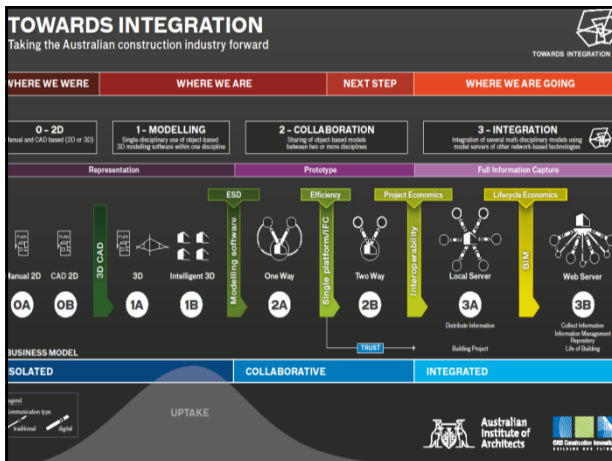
TOWARDS INTEGRATION
Taking the Australian construction industry forward

TOWARDS INTEGRATION

WHERE WE WERE
WHERE WE ARE
NEXT STEP
WHERE WE ARE GOING

0 - 2D
Manual and CAD based (2D or 3D)

1 - MODELLING
Single-disciplinary use of object-based 3D modelling software within one discipline

2 - COLLABORATION
Sharing of object-based models between two or more disciplines

3 - INTEGRATION
Integration of several multi-disciplinary models using model servers of other network-based technologies

Representation
Prototype
Full Information Capture

ESD
Efficiency
Project Economics
Lifecycle Economics

3D CAD
Modelling software
Single platform/IFC
Interoperability
BIM

Manual 2D
CAD 2D
3D
Intelligent 3D
One Way
Two Way
Local Server
Web Server

0A
0B
1A
1B
2A
2B
3A
3B

Distribute Information
Building Project

Collect Information
Information Management
Repository
Life of Building

TRUST

BUSINESS MODEL
ISOLATED
COLLABORATIVE
INTEGRATED

UPTAKE

Legend
Communication type
traditional
digital

Australian Institute of Architects

CRC Construction Innovation